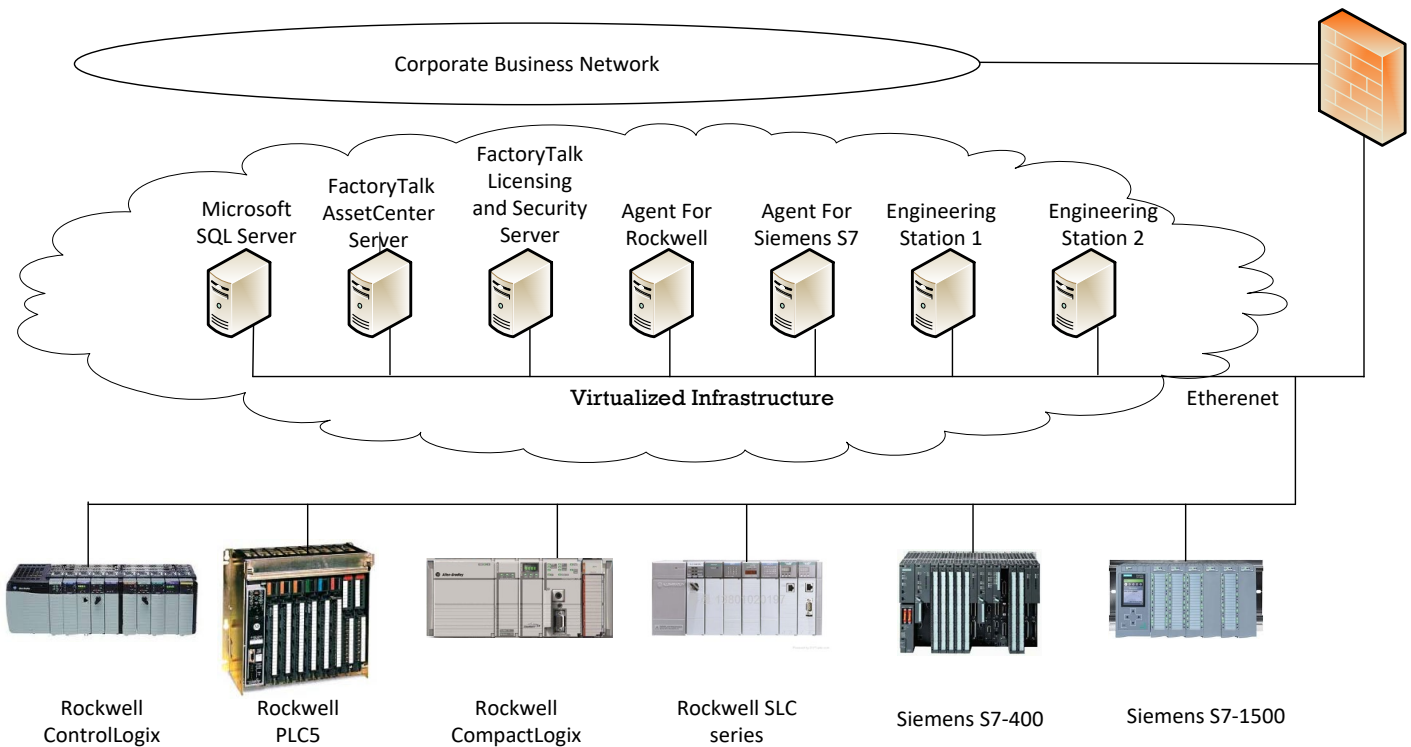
Corporate Business Network

Microsoft SQL Server

FactoryTalk AssetCenter Server

FactoryTalk Licensing and Security Server

Agent For Rockwell

Agent For Siemens S7

Engineering Station 1

Engineering Station 2

Virtualized Infrastructure

Etherenet

Rockwell ControlLogix

Rockwell PLC5

Rockwell CompactLogix

Rockwell SLC series

Siemens S7-400

Siemens S7-1500